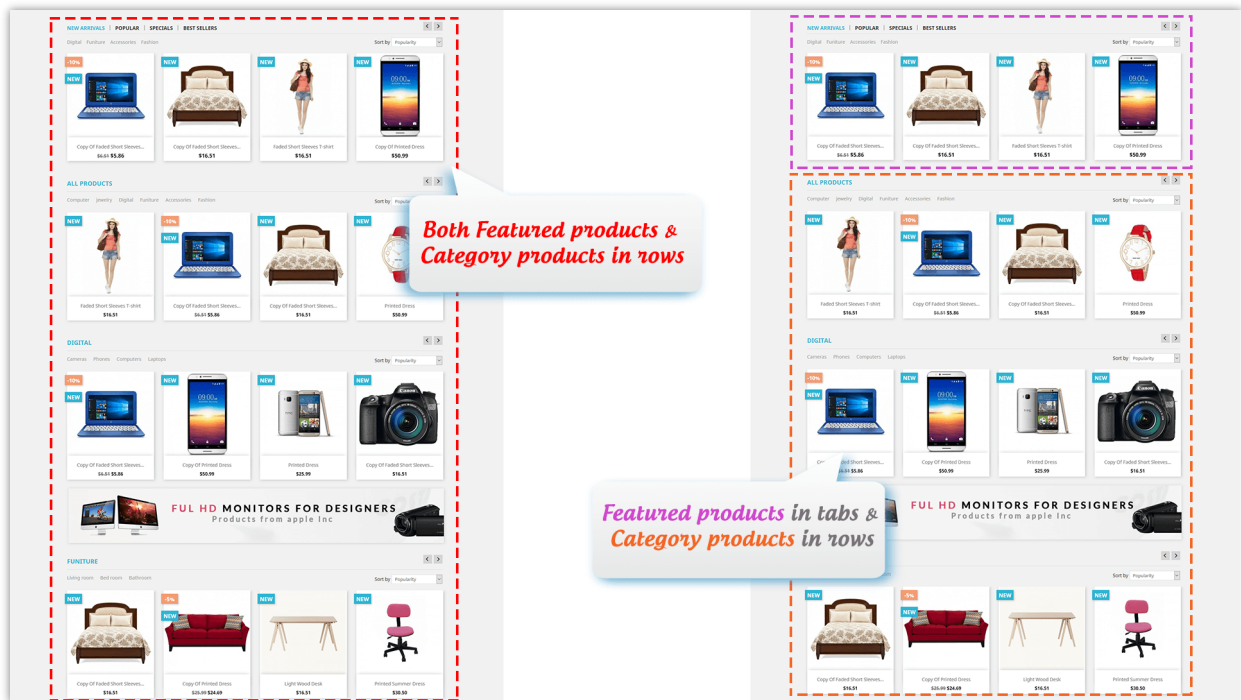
NEW ARRIVALS | POPULAR | SPECIALS | BEST SELLERS

Digital Funiture Accessories Fashion

Sort by: Popularity

-10%
NEW
Copy Of Faded Short Sleeves...
$6.51 $5.86

NEW
Copy Of Faded Short Sleeves...
$16.51

NEW
Faded Short Sleeves T-shirt
$16.51

NEW
Copy Of Printed Dress
$50.99

ALL PRODUCTS

Computer Jewelry Digital Funiture Accessories Fashion

Sort by:

NEW
Faded Short Sleeves T-shirt
$16.51

-10%
NEW
Copy Of Faded Short Sleeves...
$6.51 $5.86

NEW
Copy Of Faded Short Sleeves...
$16.51

NEW
Printed Dress
$50.99

Both Featured products & Category products in rows

DIGITAL

Cameras Phones Computers Laptops

Sort by: Popularity

-10%
NEW
Copy Of Faded Short Sleeves...
$6.51 $5.86

NEW
Copy Of Printed Dress
$50.99

NEW
Printed Dress
$25.99

NEW
Copy Of Faded Short Sleeves...
$16.51

FUL HD MONITORS FOR DESIGNERS
Products from apple Inc

FUNITURE

Living room Bed room Bathroom

Sort by: Popularity

NEW
Copy Of Faded Short Sleeves...
$16.51

-5%
NEW
Copy Of Printed Dress
$25.99 $24.69

NEW
Light Wood Desk
$16.51

NEW
Printed Summer Dress
$30.50

NEW ARRIVALS | POPULAR | SPECIALS | BEST SELLERS

Digital Funiture Accessories Fashion

Sort by: Popularity

-10%
NEW
Copy Of Faded Short Sleeves...
$6.51 $5.86

NEW
Copy Of Faded Short Sleeves...
$16.51

NEW
Faded Short Sleeves T-shirt
$16.51

NEW
Copy Of Printed Dress
$50.99

ALL PRODUCTS

Computer Jewelry Digital Funiture Accessories Fashion

Sort by: Popularity

NEW
Faded Short Sleeves T-shirt
$16.51

-10%
NEW
Copy Of Faded Short Sleeves...
$6.51 $5.86

NEW
Copy Of Faded Short Sleeves...
$16.51

NEW
Printed Dress
$50.99

DIGITAL

Cameras Phones Computers Laptops

Sort by: Popularity

-10%
NEW
Co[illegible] Sleeves...
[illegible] $5.86

NEW
Copy Of Printed Dress
$50.99

NEW
Printed Dress
$25.99

NEW
Copy Of Faded Short Sleeves...
$16.51

FUL HD MONITORS FOR DESIGNERS
Products from apple Inc

Featured products in tabs & Category products in rows

Sort by: Popularity

NEW
Copy Of Faded Short Sleeves...
$16.51

-5%
NEW
Copy Of Printed Dress
$25.99 $24.69

NEW
Light Wood Desk
$16.51

NEW
Printed Summer Dress
$38.50